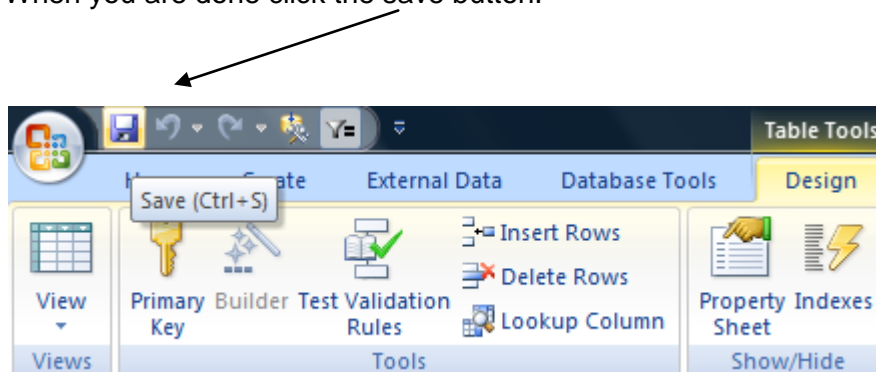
When you are done click the save button.

Table Tools

H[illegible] Save (Ctrl+S) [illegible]ate External Data Database Tools Design

View

Primary Key Builder Test Validation Rules

Insert Rows

Delete Rows

Lookup Column

Property Sheet Indexes

Views Tools Show/Hide